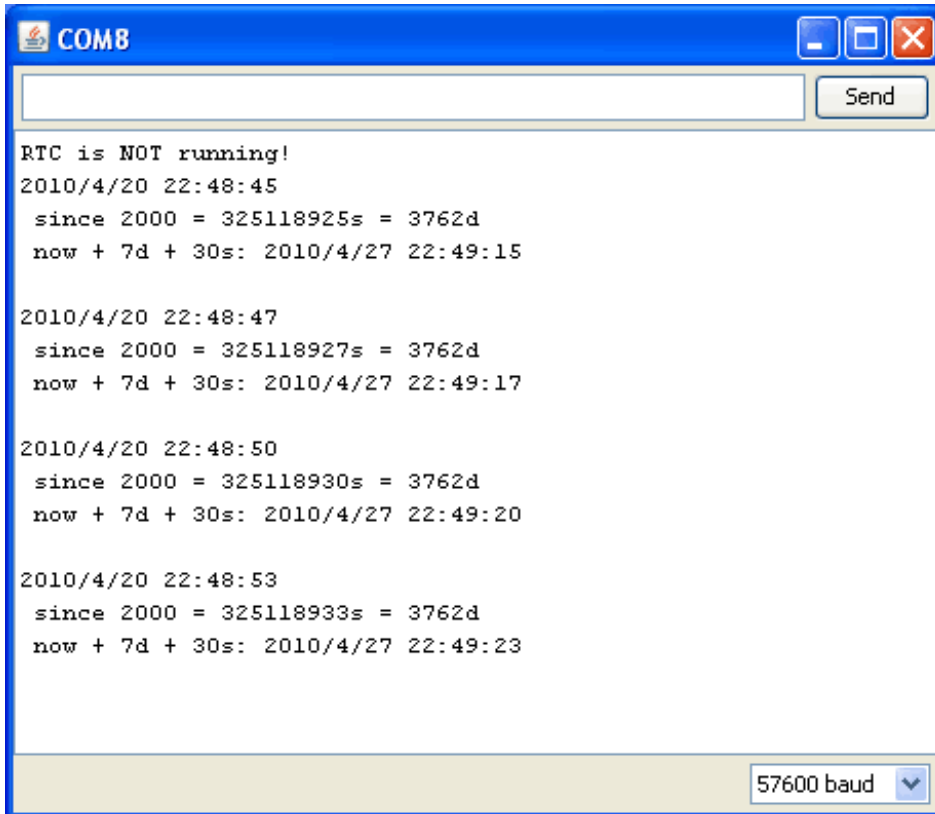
COM8

Send

RTC is NOT running!
2010/4/20 22:48:45
since 2000 = 325118925s = 3762d
now + 7d + 30s: 2010/4/27 22:49:15

2010/4/20 22:48:47
since 2000 = 325118927s = 3762d
now + 7d + 30s: 2010/4/27 22:49:17

2010/4/20 22:48:50
since 2000 = 325118930s = 3762d
now + 7d + 30s: 2010/4/27 22:49:20

2010/4/20 22:48:53
since 2000 = 325118933s = 3762d
now + 7d + 30s: 2010/4/27 22:49:23

57600 baud